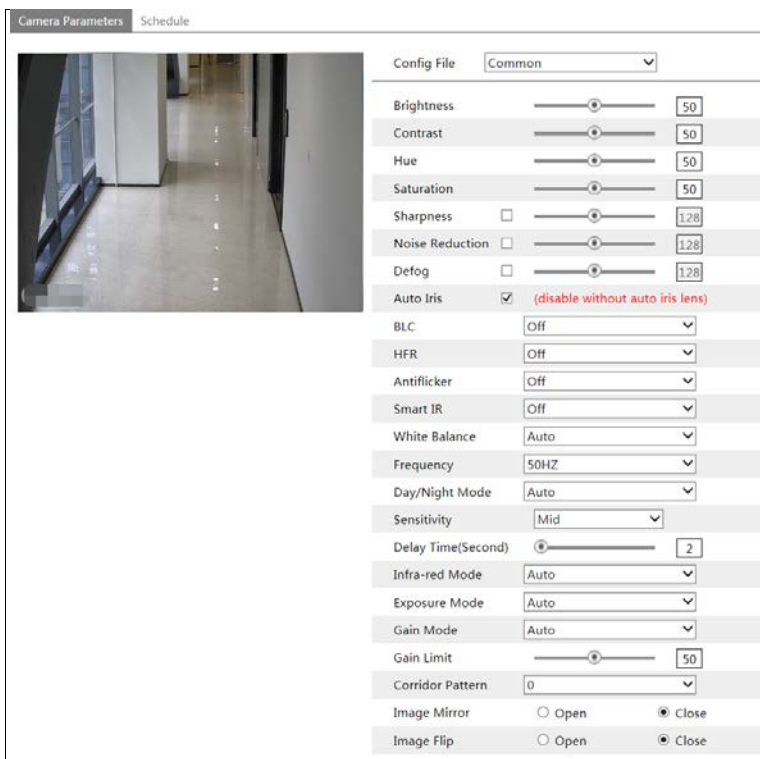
Camera Parameters Schedule

Config File Common

Brightness 50
Contrast 50
Hue 50
Saturation 50
Sharpness 128
Noise Reduction 128
Defog 128
Auto Iris (disable without auto iris lens)
BLC Off
HFR Off
Antiflicker Off
Smart IR Off
White Balance Auto
Frequency 50HZ
Day/Night Mode Auto
Sensitivity Mid
Delay Time(Second) 2
Infra-red Mode Auto
Exposure Mode Auto
Gain Mode Auto
Gain Limit 50
Corridor Pattern 0
Image Mirror Open Close
Image Flip Open Close